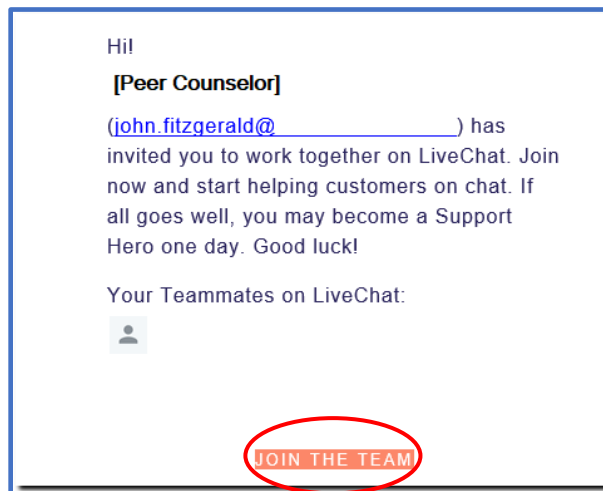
Hi!

[Peer Counselor]

(john.fitzgerald@________________) has invited you to work together on LiveChat. Join now and start helping customers on chat. If all goes well, you may become a Support Hero one day. Good luck!

Your Teammates on LiveChat:

JOIN THE TEAM